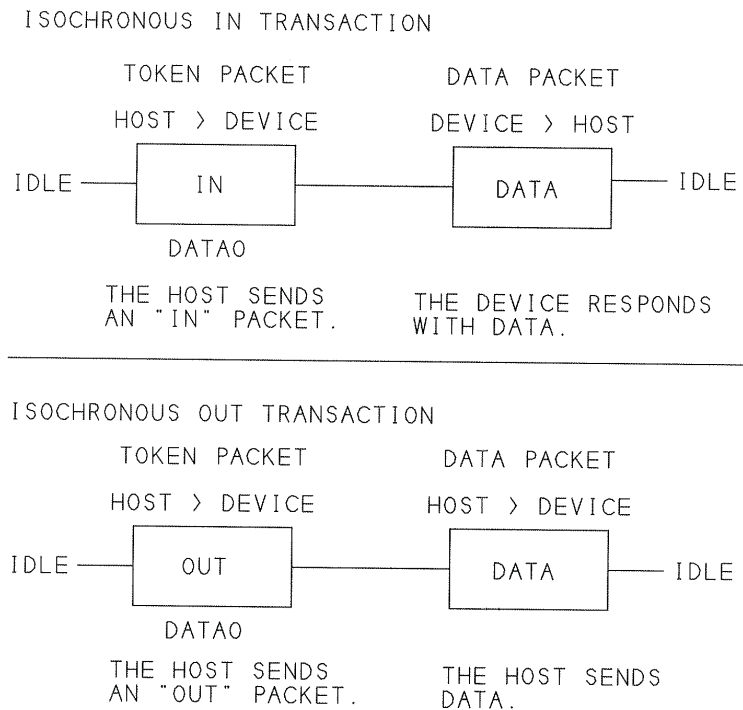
ISOCHRONOUS IN TRANSACTION

TOKEN PACKET

HOST > DEVICE

DATA PACKET

DEVICE > HOST

IDLE

IN

DATA

IDLE

DATA0

THE HOST SENDS AN "IN" PACKET.

THE DEVICE RESPONDS WITH DATA.

ISOCHRONOUS OUT TRANSACTION

TOKEN PACKET

HOST > DEVICE

DATA PACKET

HOST > DEVICE

IDLE

OUT

DATA

IDLE

DATA0

THE HOST SENDS AN "OUT" PACKET.

THE HOST SENDS DATA.